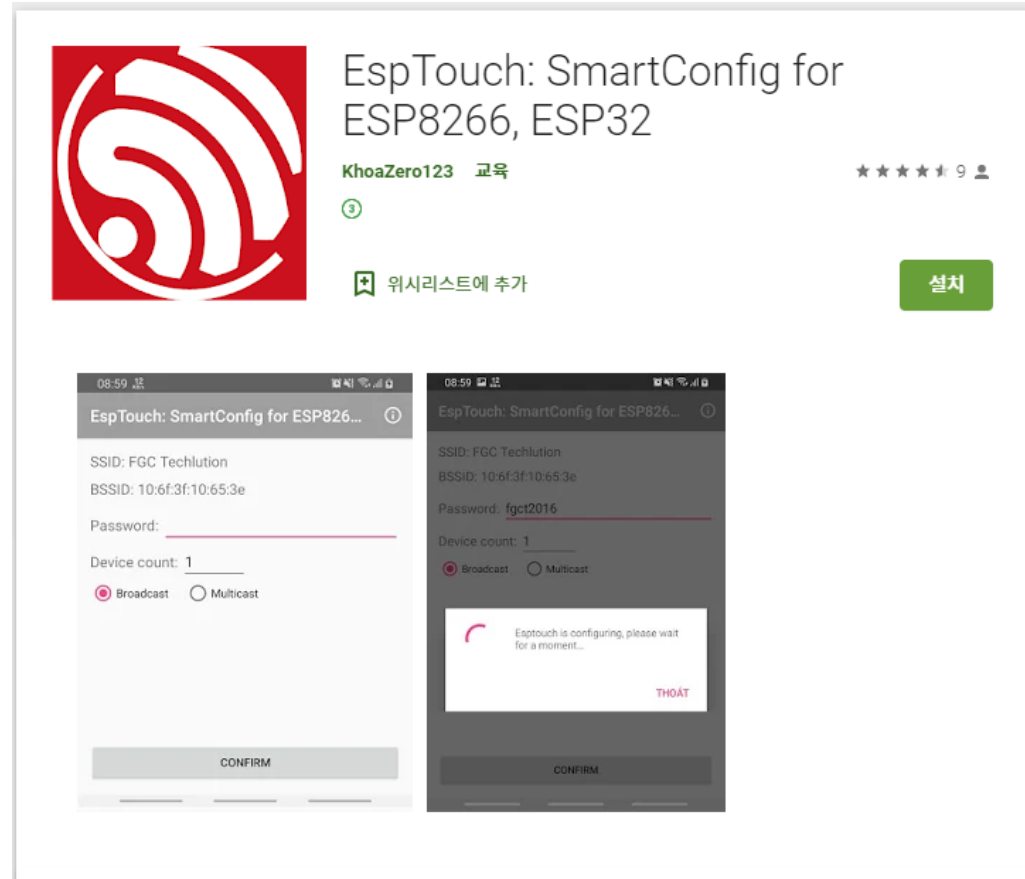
EspTouch: SmartConfig for ESP8266, ESP32

KhoaZero123 교육

9

③

위시리스트에 추가

설치

08:59

EspTouch: SmartConfig for ESP826...

SSID: FGC Techlution

BSSID: 10:6f:3f:10:65:3e

Password:

Device count: 1

Broadcast Multicast

CONFIRM

08:59

EspTouch: SmartConfig for ESP826...

SSID: FGC Techlution

BSSID: 10:6f:3f:10:65:3e

Password: fgct2016

Device count: 1

Broadcast Multicast

Esptouch is configuring, please wait for a moment...

THOÁT

CONFIRM